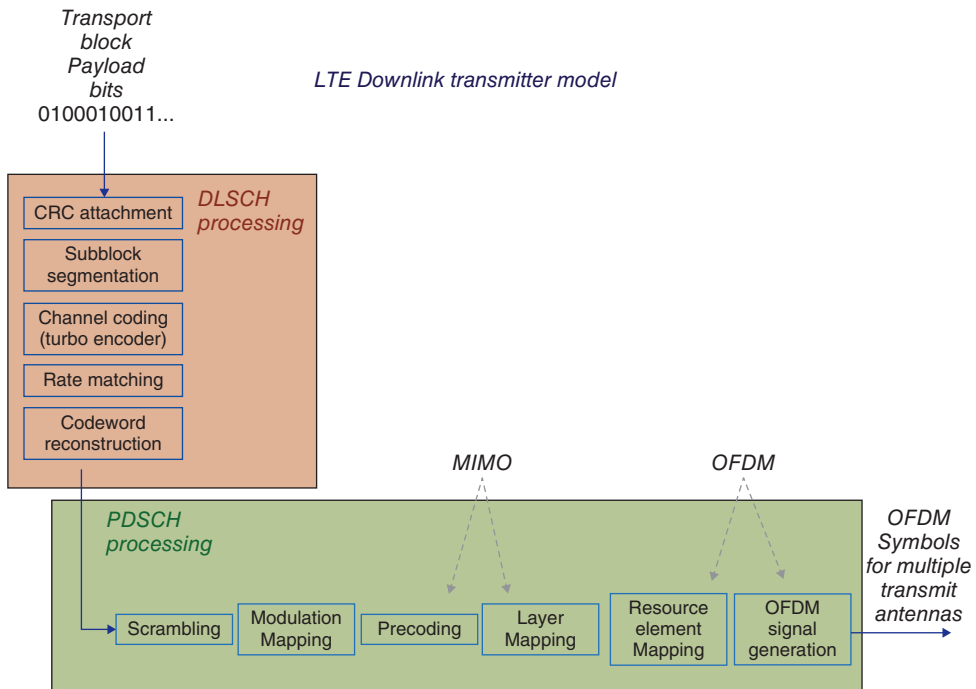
Transport block Payload bits
0100010011...

LTE Downlink transmitter model

DLSCH processing

CRC attachment

Subblock segmentation

Channel coding (turbo encoder)

Rate matching

Codeword reconstruction

MIMO

OFDM

PDSCH processing

OFDM Symbols for multiple transmit antennas

Scrambling

Modulation Mapping

Precoding

Layer Mapping

Resource element Mapping

OFDM signal generation